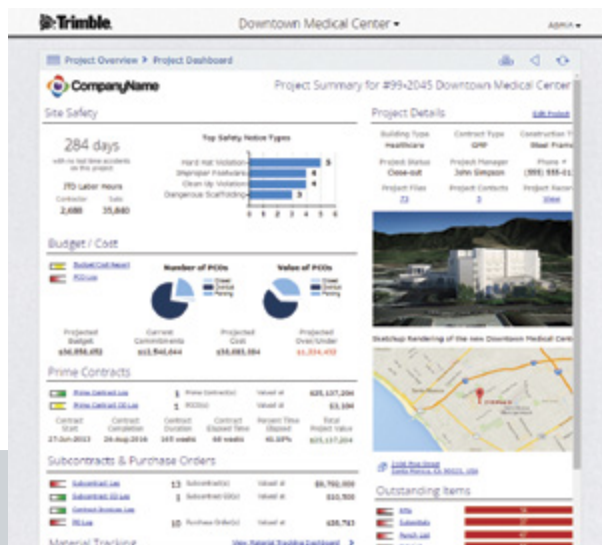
Trimble

Downtown Medical Center ▾

Admin ▾

Project Overview > Project Dashboard

CompanyName

Project Summary for #99-2045 Downtown Medical Center

Site Safety

284 days
with no lost time accidents on this project

Top Safety Notice Types

Hard Hat Violation 5
Improper Footwear 4
Clean Up Violation 4
Dangerous Scaffolding 3

0 1 2 3 4 5 6

YTD Labor Hours
Contractor 2,680
Sub 35,840

Budget / Cost

Budget/Cost Report
PCO Log

Number of PCOs

Value of PCOs

Closed
Overdue
Pending

Projected Budget $56,856,052

Current Commitments $11,540,644

Projected Cost $58,083,584

Projected Over/Under $1,234,452

Prime Contracts

Prime Contract Log 1 Prime Contract(s) Valued at $25,137,204
Prime Contract CO Log 1 PCO(s) Valued at $3,104

Contract Start 27-Jun-2013
Contract Completion 24-Aug-2016
Contract Duration 145 weeks
Contract Elapsed Time 60 weeks
Percent Time Elapsed 41%
Total Project Value $25,137,204

Subcontracts & Purchase Orders

Subcontract Log 13 Subcontract(s) Valued at $8,792,000
Subcontract CO Log 1 SCO(s) Valued at $10,500
Contract Invoice Log
PO Log 10 Purchase Order(s) Valued at $40,743

Material Tracking

View Material Tracking Dashboard

Project Details

Edit Project

Building Type Healthcare
Contract Type GMP
Construction Type Steel Frame

Project Status Close-out
Project Manager John Simpson
Phone # (555) 555-01

Project Files 73
Project Contacts 3
Project Record View

SketchUp Rendering of the new Downtown Medical Center

1100 Main Street Santa Monica, CA 90401, USA

Outstanding Items

RFIs
Submittals
Punch List